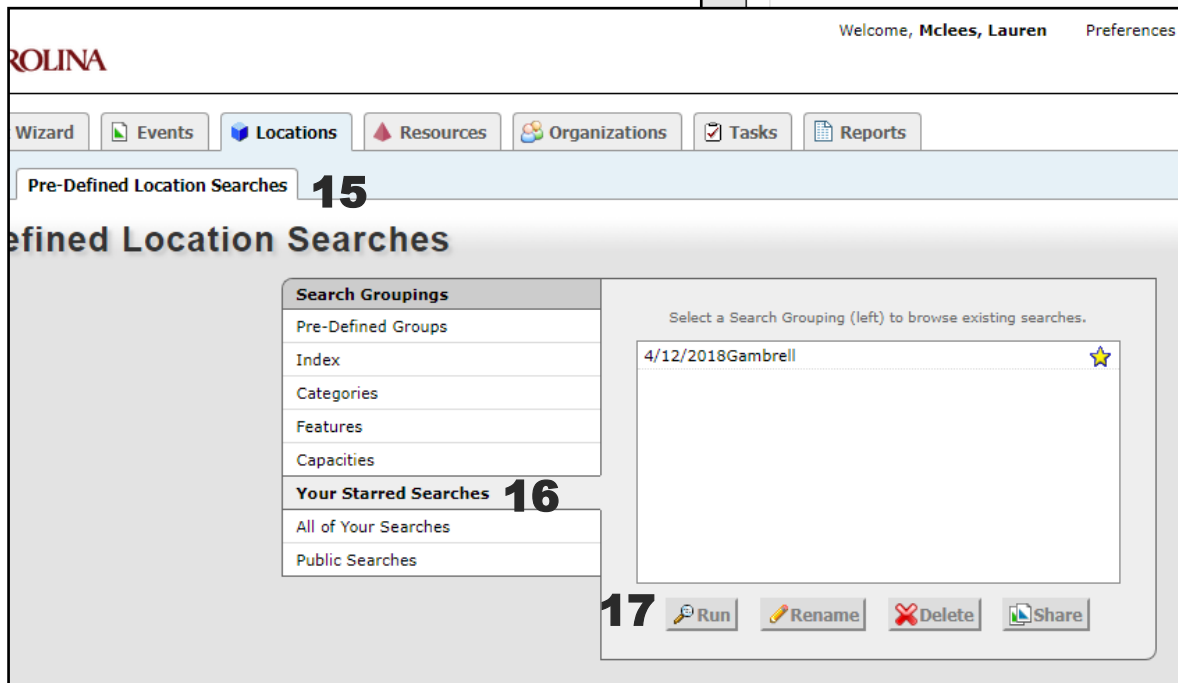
ROLINA

Welcome, Mclees, Lauren    Preferences

Wizard | Events | Locations | Resources | Organizations | Tasks | Reports

Pre-Defined Location Searches 15

efined Location Searches

Search Groupings
Pre-Defined Groups
Index
Categories
Features
Capacities
Your Starred Searches 16
All of Your Searches
Public Searches

Select a Search Grouping (left) to browse existing searches.

4/12/2018Gambrell

17 Run Rename Delete Share